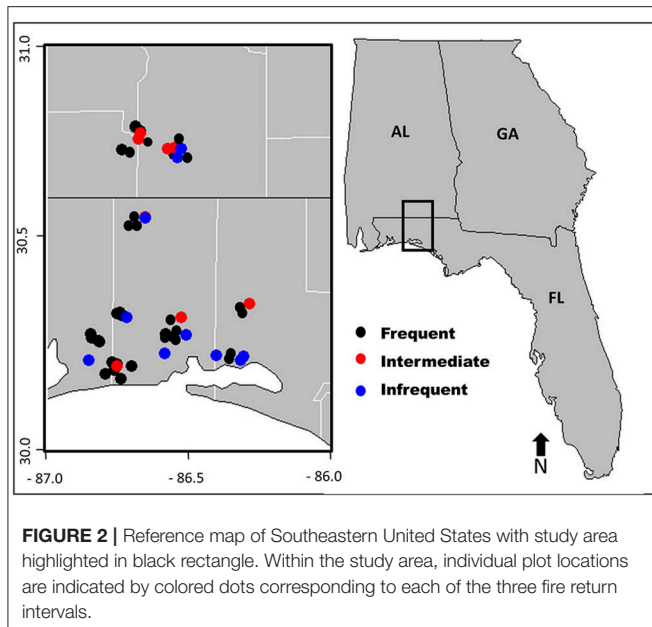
31.0

30.5

30.0

- 87.0

- 86.5

- 86.0

AL

GA

FL

Frequent

Intermediate

Infrequent

N

**FIGURE 2 |** Reference map of Southeastern United States with study area highlighted in black rectangle. Within the study area, individual plot locations are indicated by colored dots corresponding to each of the three fire return intervals.